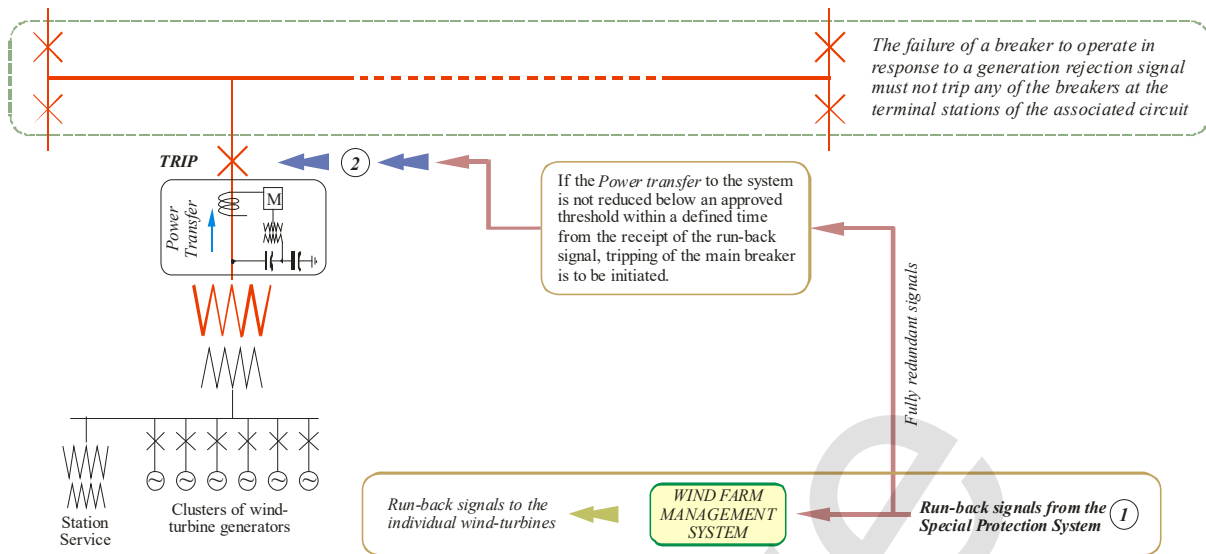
The failure of a breaker to operate in response to a generation rejection signal must not trip any of the breakers at the terminal stations of the associated circuit

TRIP

2

If the Power transfer to the system is not reduced below an approved threshold within a defined time from the receipt of the run-back signal, tripping of the main breaker is to be initiated.

M

Power Transfer

Fully redundant signals

Station Service

Clusters of wind-turbine generators

Run-back signals to the individual wind-turbines

WIND FARM MANAGEMENT SYSTEM

Run-back signals from the Special Protection System

1